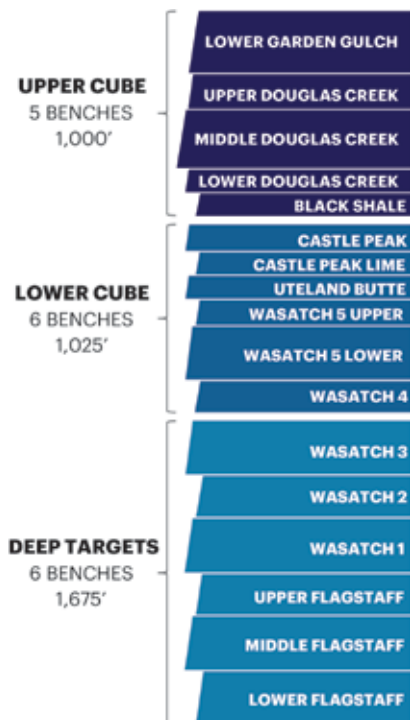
UPPER CUBE
5 BENCHES
1,000'

LOWER GARDEN GULCH
UPPER DOUGLAS CREEK
MIDDLE DOUGLAS CREEK
LOWER DOUGLAS CREEK
BLACK SHALE

LOWER CUBE
6 BENCHES
1,025'

CASTLE PEAK
CASTLE PEAK LIME
UTELAND BUTTE
WASATCH 5 UPPER
WASATCH 5 LOWER
WASATCH 4

DEEP TARGETS
6 BENCHES
1,675'

WASATCH 3
WASATCH 2
WASATCH 1
UPPER FLAGSTAFF
MIDDLE FLAGSTAFF
LOWER FLAGSTAFF